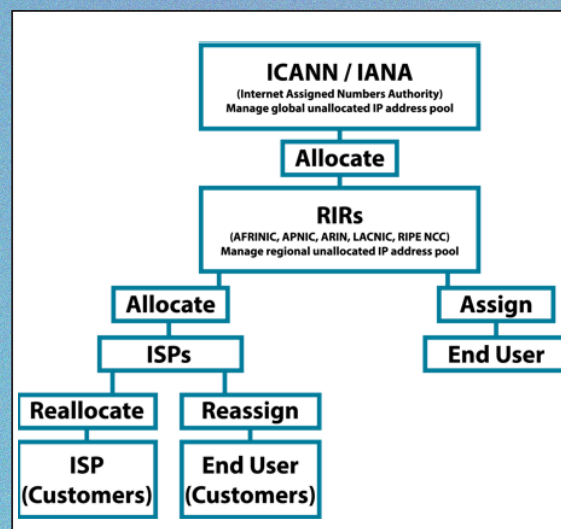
ICANN / IANA
(Internet Assigned Numbers Authority)
Manage global unallocated IP address pool

Allocate

RIRs
(AFRINIC, APNIC, ARIN, LACNIC, RIPE NCC)
Manage regional unallocated IP address pool

Allocate

Assign

ISPs

End User

Reallocate

Reassign

ISP
(Customers)

End User
(Customers)